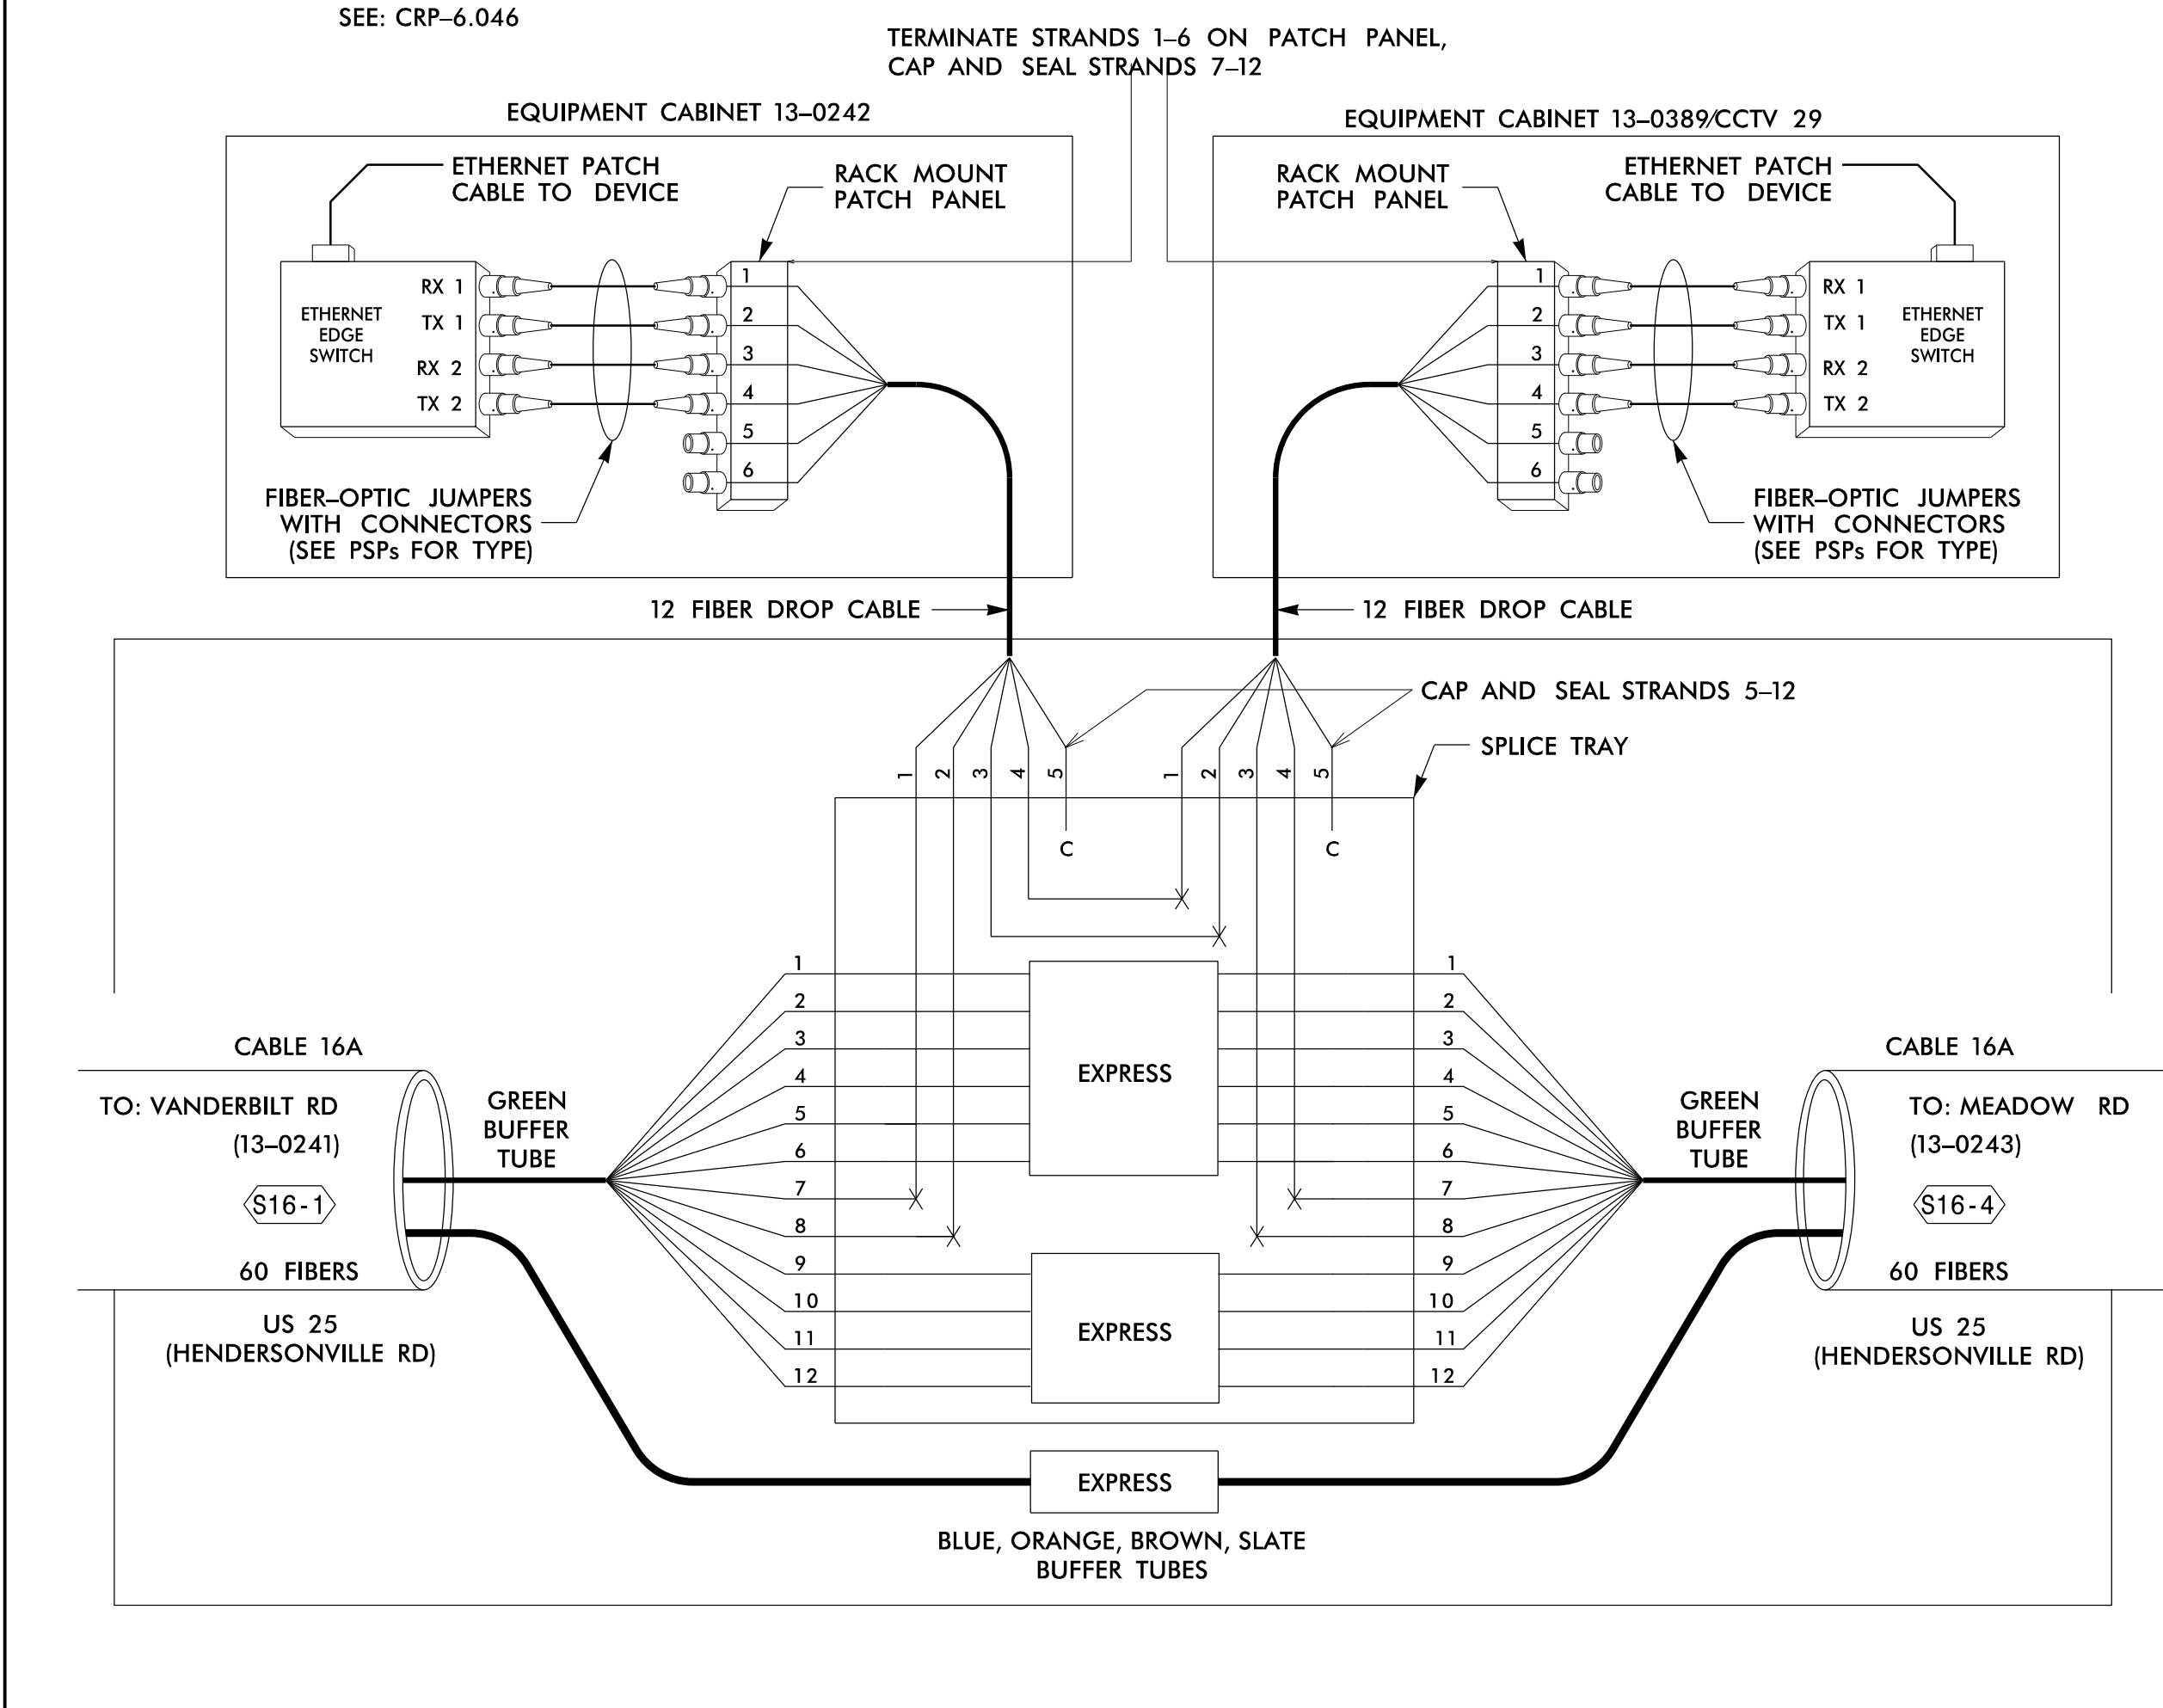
SEE: CRP–6.046

TERMINATE STRANDS 1–6 ON PATCH PANEL, CAP AND SEAL STRANDS 7–12

EQUIPMENT CABINET 13–0242

ETHERNET PATCH CABLE TO DEVICE

RACK MOUNT PATCH PANEL

ETHERNET EDGE SWITCH

RX 1
TX 1
RX 2
TX 2

1
2
3
4
5
6

FIBER–OPTIC JUMPERS WITH CONNECTORS (SEE PSPs FOR TYPE)

EQUIPMENT CABINET 13–0389/CCTV 29

RACK MOUNT PATCH PANEL

ETHERNET PATCH CABLE TO DEVICE

1
2
3
4
5
6

RX 1
TX 1
RX 2
TX 2

ETHERNET EDGE SWITCH

FIBER–OPTIC JUMPERS WITH CONNECTORS (SEE PSPs FOR TYPE)

12 FIBER DROP CABLE

12 FIBER DROP CABLE

CAP AND SEAL STRANDS 5–12

SPLICE TRAY

1 2 3 4 5

C

1 2 3 4 5

C

CABLE 16A

TO: VANDERBILT RD (13–0241)

S16-1

60 FIBERS

US 25 (HENDERSONVILLE RD)

GREEN BUFFER TUBE

1
2
3
4
5
6
7
8
9
10
11
12

EXPRESS

EXPRESS

1
2
3
4
5
6
7
8
9
10
11
12

GREEN BUFFER TUBE

CABLE 16A

TO: MEADOW RD (13–0243)

S16-4

60 FIBERS

US 25 (HENDERSONVILLE RD)

EXPRESS

BLUE, ORANGE, BROWN, SLATE BUFFER TUBES